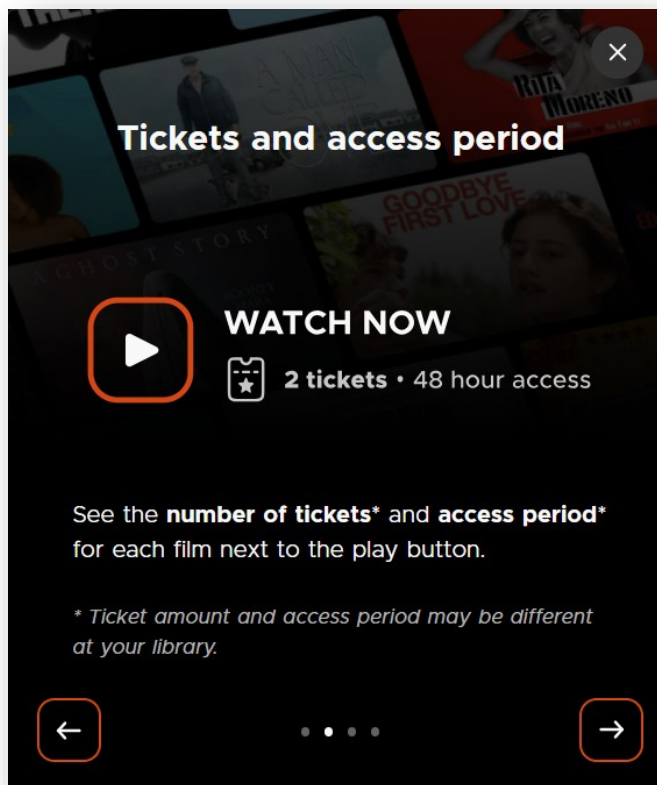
A MAN CALLED OTTO

RITA MORENO

Tickets and access period

GOODBYE FIRST LOVE

A GHOST STORY

WATCH NOW

2 tickets • 48 hour access

See the **number of tickets*** and **access period*** for each film next to the play button.

* Ticket amount and access period may be different at your library.